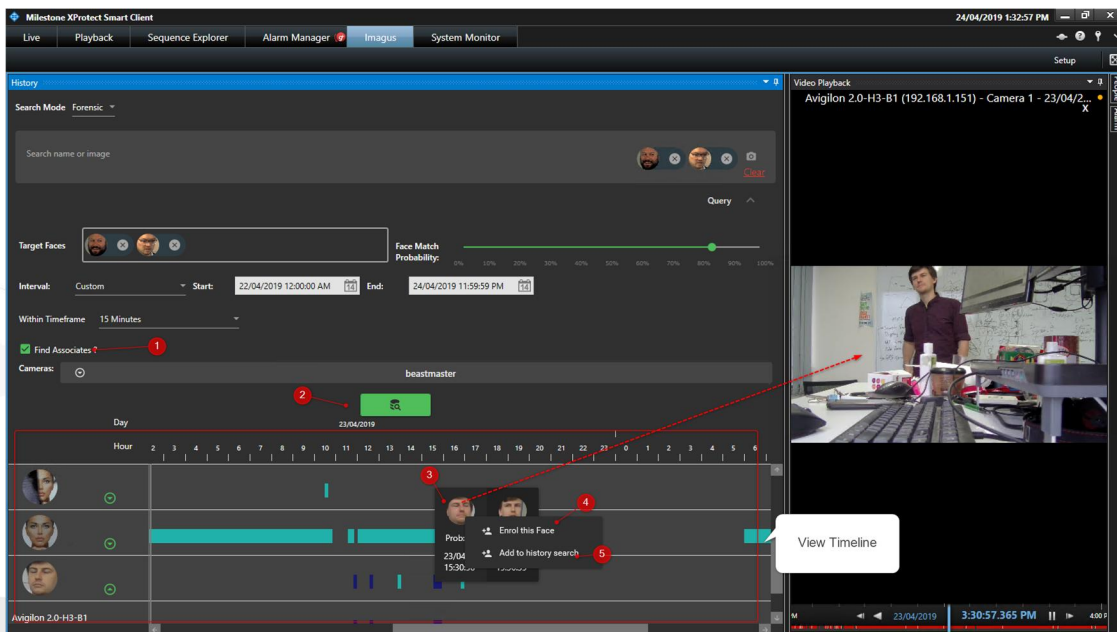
Milestone XProtect Smart Client

24/04/2019 1:32:57 PM

Live | Playback | Sequence Explorer | Alarm Manager | Imagus | System Monitor

Setup

History

Search Mode Forensic

Search name or image

Clear

Query

Target Faces

Face Match Probability:

0% 10% 20% 30% 40% 50% 60% 70% 80% 90% 100%

Interval: Custom Start: 22/04/2019 12:00:00 AM End: 24/04/2019 11:59:59 PM

Within Timeframe 15 Minutes

Find Associates

1

Cameras:

beastmaster

2

Day

23/04/2019

Hour 2 3 4 5 6 7 8 9 10 11 12 13 14 15 16 17 18 19 20 21 22 23 0 1 2 3 4 5 6

3

4

Enrol this Face

Add to history search

5

Prob

23/04

15:30

View Timeline

Avigilon 2.0-H3-B1

Video Playback

Avigilon 2.0-H3-B1 (192.168.1.151) - Camera 1 - 23/04/2...

X

23/04/2019

3:30:57.365 PM

4:00 P